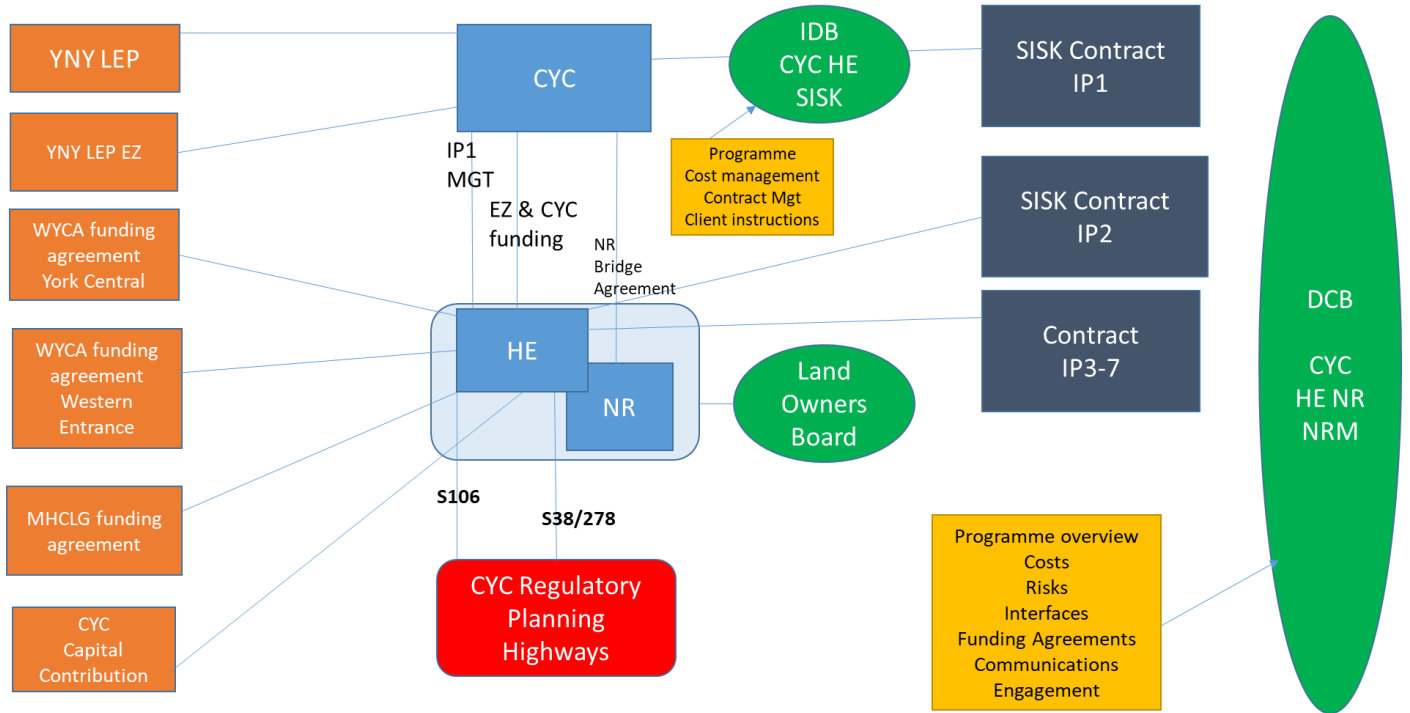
YNY LEP

YNY LEP EZ

WYCA funding agreement York Central

WYCA funding agreement Western Entrance

MHCLG funding agreement

CYC Capital Contribution

CYC

IP1 MGT

EZ & CYC funding

NR Bridge Agreement

IDB CYC HE SISK

Programme Cost management Contract Mgt Client instructions

SISK Contract IP1

SISK Contract IP2

Contract IP3-7

HE

NR

Land Owners Board

S106

S38/278

CYC Regulatory Planning Highways

DCB

CYC HE NR NRM

Programme overview Costs Risks Interfaces Funding Agreements Communications Engagement